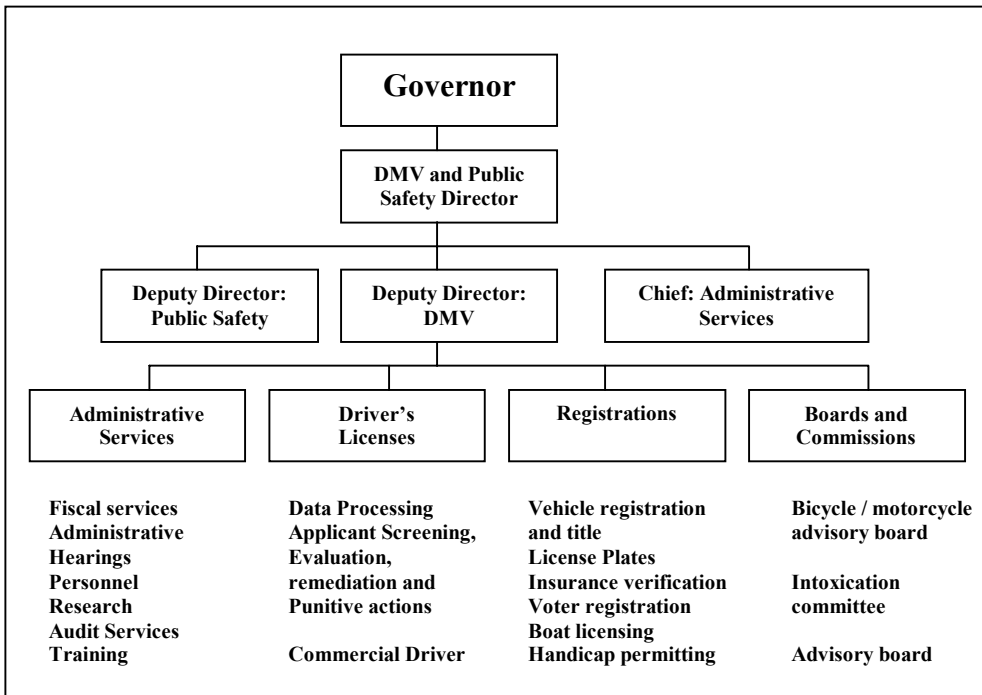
Governor

DMV and Public Safety Director

Deputy Director: Public Safety

Deputy Director: DMV

Chief: Administrative Services

Administrative Services

Driver's Licenses

Registrations

Boards and Commissions

Fiscal services
Administrative Hearings
Personnel
Research
Audit Services
Training

Data Processing
Applicant Screening, Evaluation, remediation and Punitive actions

Commercial Driver

Vehicle registration and title
License Plates
Insurance verification
Voter registration
Boat licensing
Handicap permitting

Bicycle / motorcycle advisory board

Intoxication committee

Advisory board